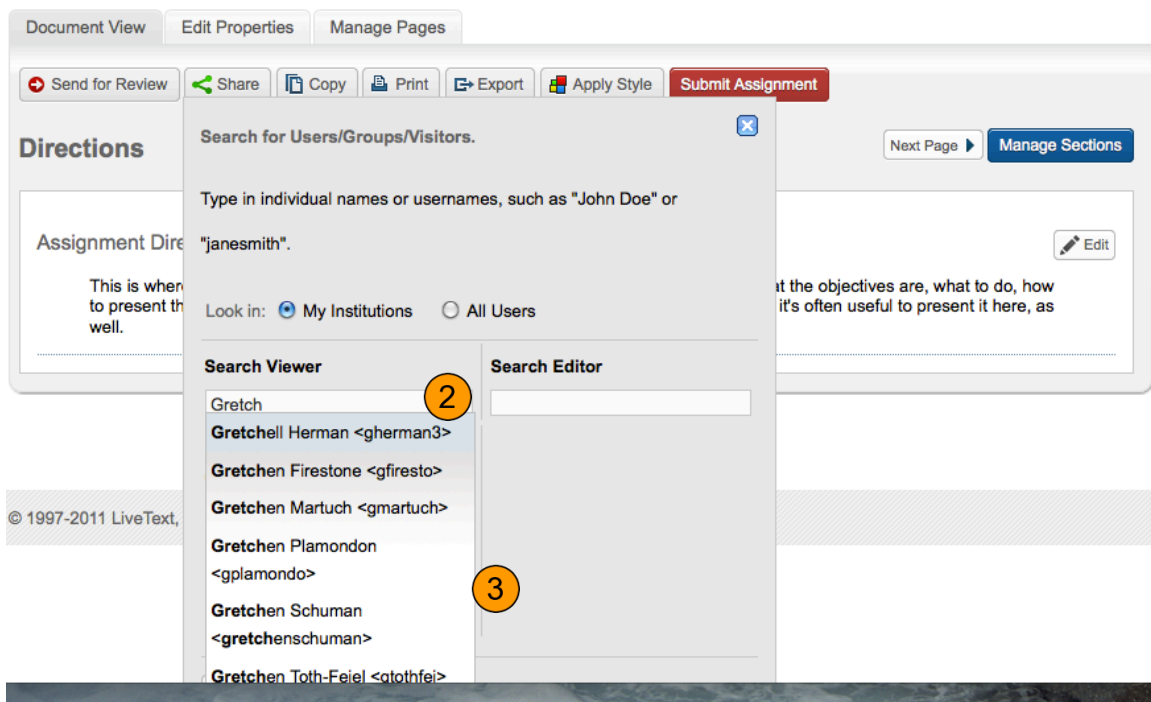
Document View
Edit Properties
Manage Pages

Send for Review
Share
Copy
Print
Export
Apply Style
Submit Assignment

Directions

Next Page
Manage Sections

Assignment Dire

Edit

This is wher
to present th
well.

at the objectives are, what to do, how
it's often useful to present it here, as

© 1997-2011 LiveText,

Search for Users/Groups/Visitors.

Type in individual names or usernames, such as "John Doe" or "janesmith".

Look in: My Institutions All Users

Search Viewer

Search Editor

Gretch

2

Gretchell Herman <gherman3>
Gretchen Firestone <gfiresto>
Gretchen Martuch <gmartuch>
Gretchen Plamondon <gplamondo>
Gretchen Schuman <gretchenschuman>
Gretchen Toth-Feiel <gtothfei>

3